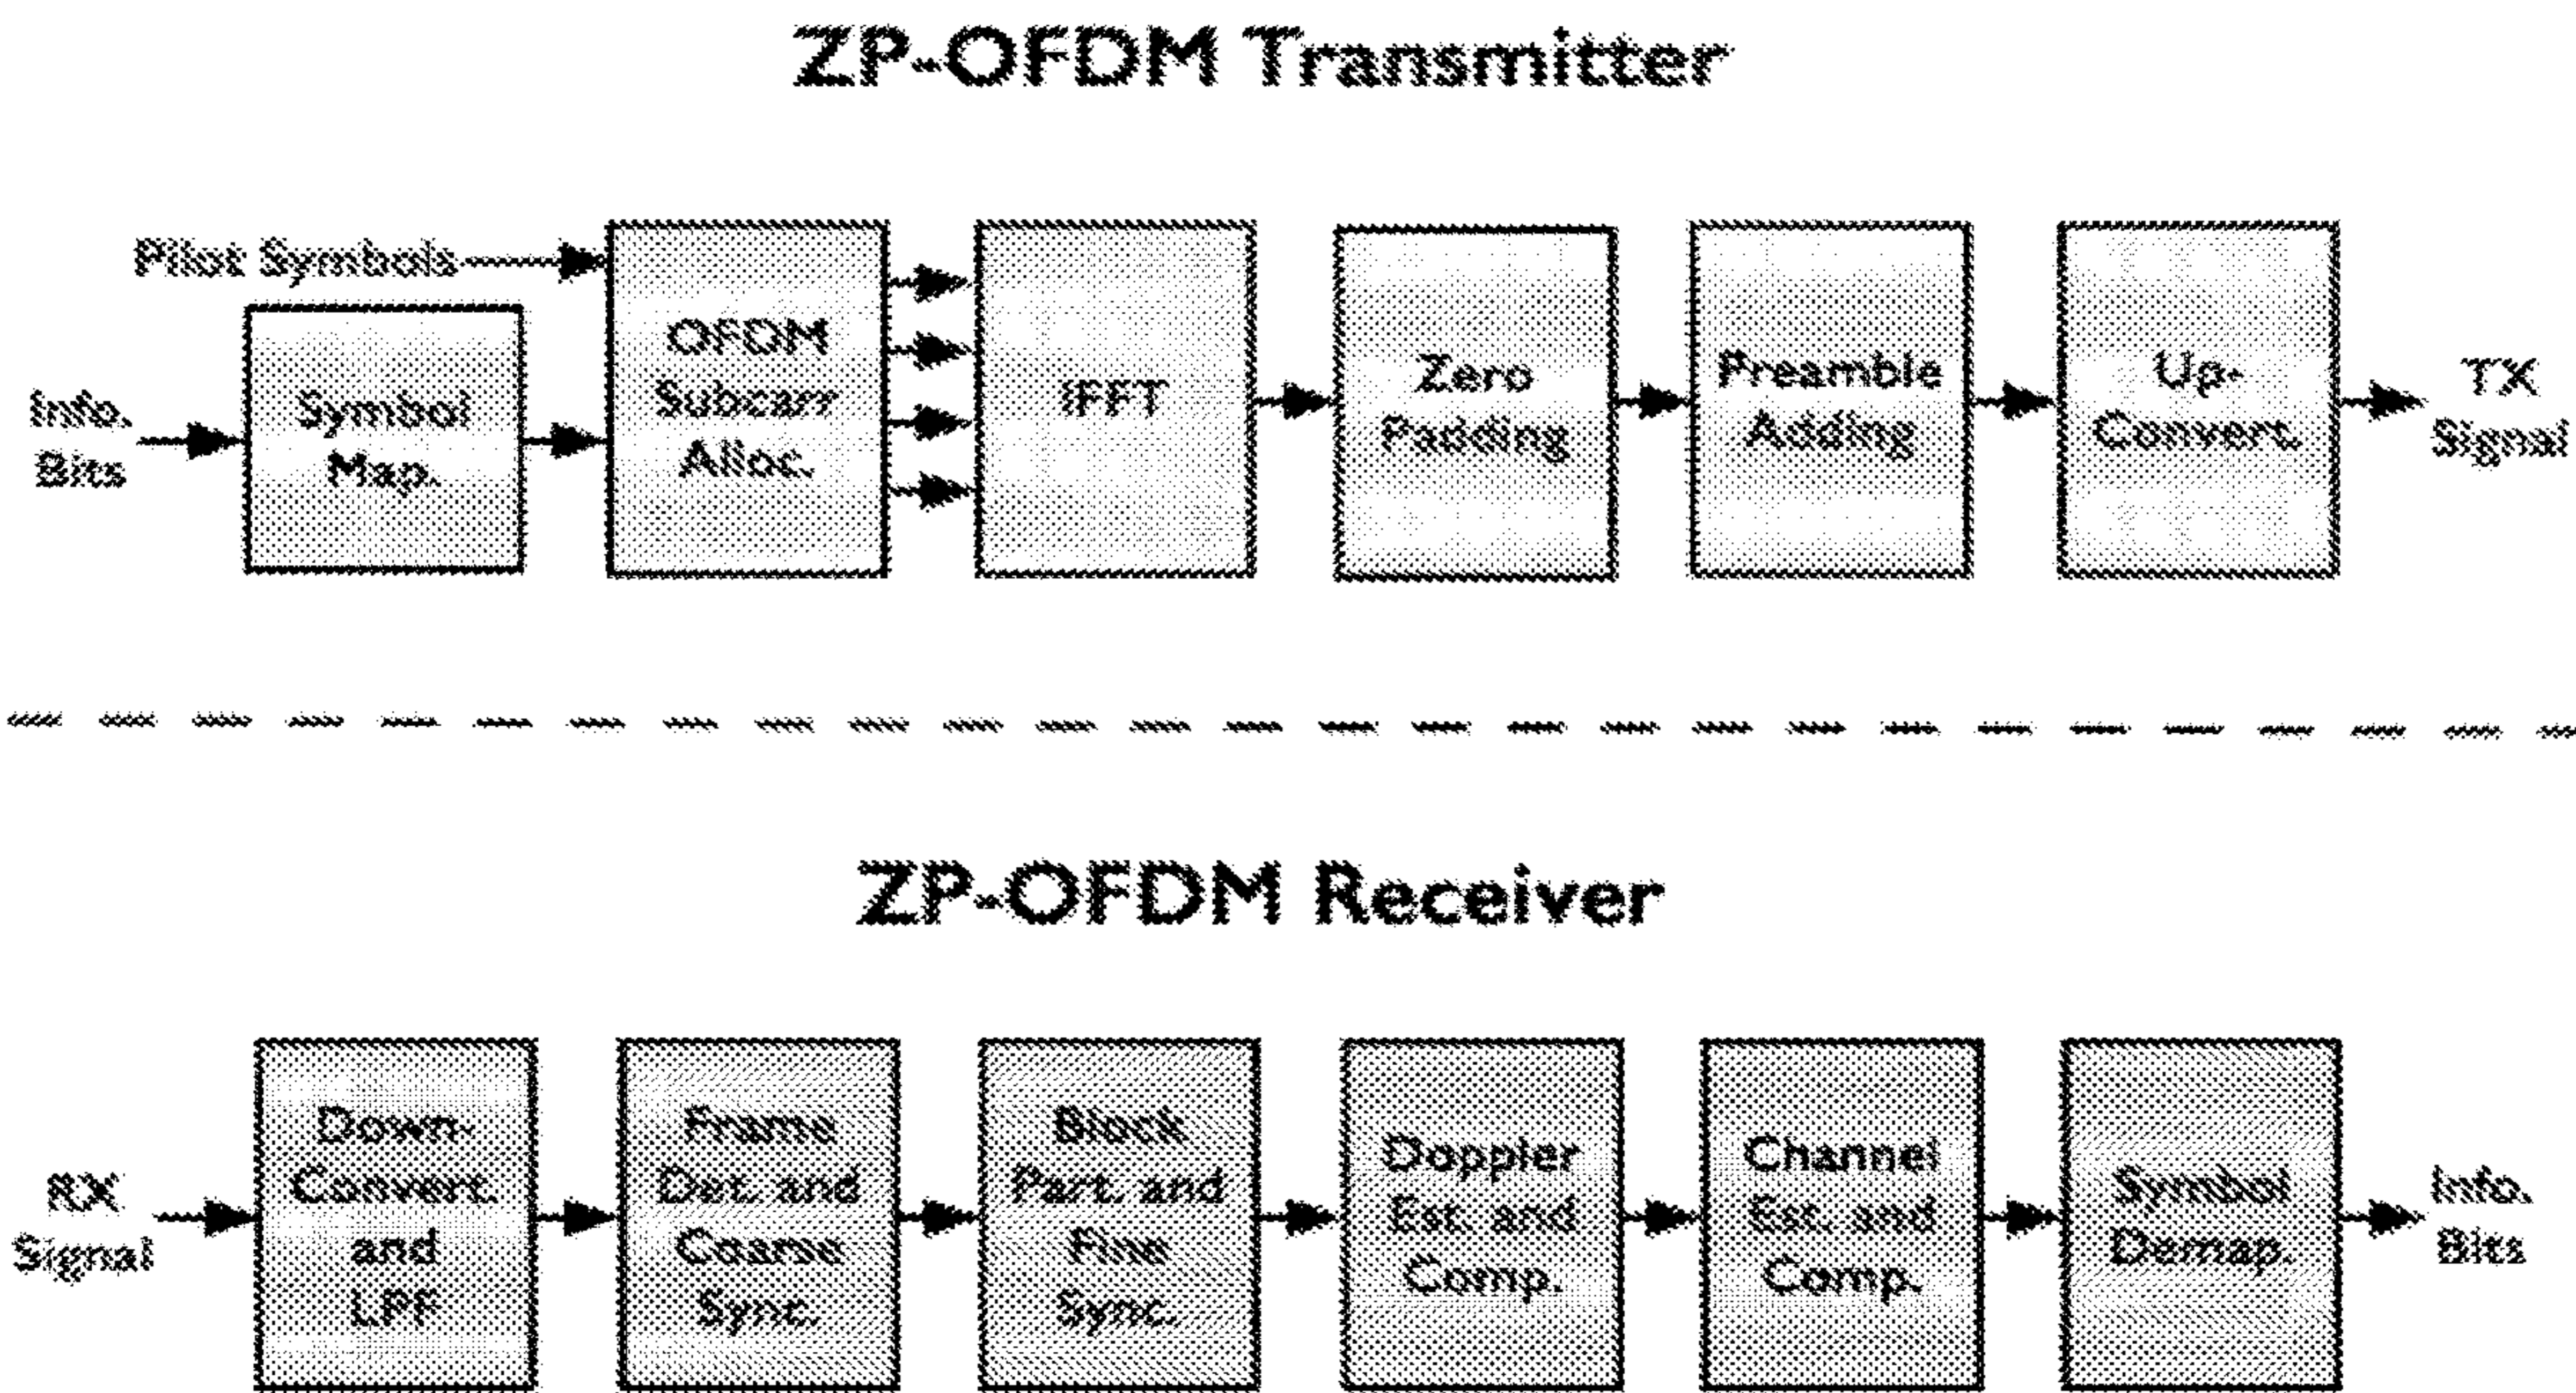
ZP-OFDM Transmitter

Pilot Symbols

Info. Bits

Symbol Map.

OFDM Subcarr Alloc.

IFFT

Zero Padding

Preamble Adding

Up-Convert.

TX Signal

ZP-OFDM Receiver

RX Signal

Down-Convert. and LPF

Frame Det. and Coarse Sync.

Block Part. and Fine Sync.

Doppler Est. and Comp.

Channel Est. and Comp.

Symbol Demap.

Info. Bits